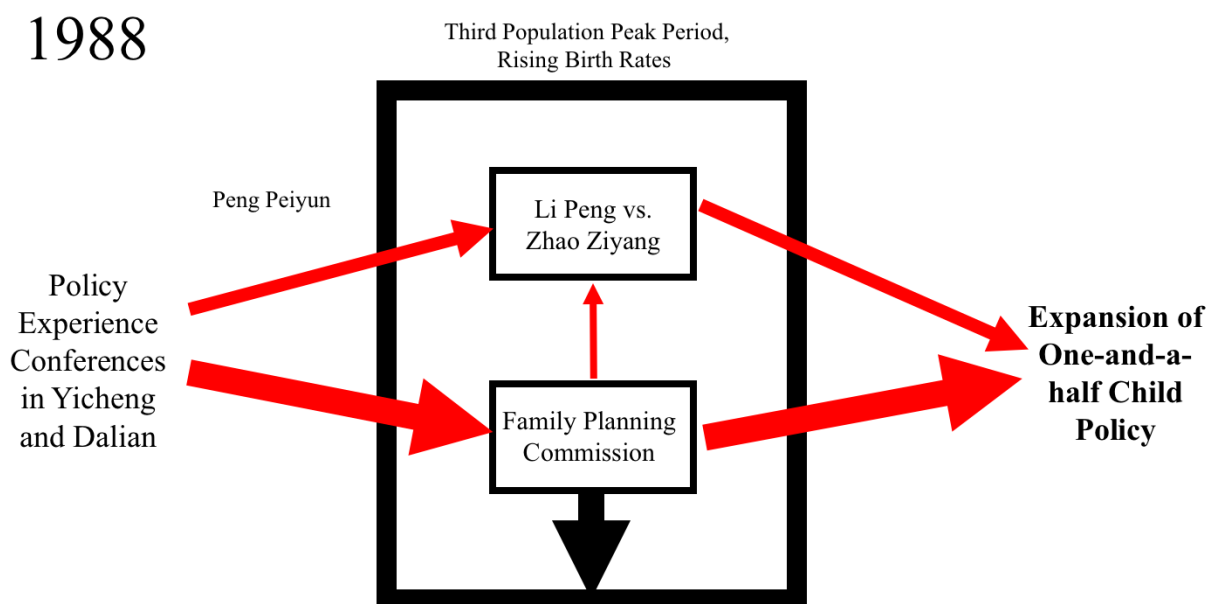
1988

Third Population Peak Period, Rising Birth Rates

Peng Peiyun

Li Peng vs. Zhao Ziyang

Policy Experience Conferences in Yicheng and Dalian

Family Planning Commission

Expansion of One-and-a-half Child Policy